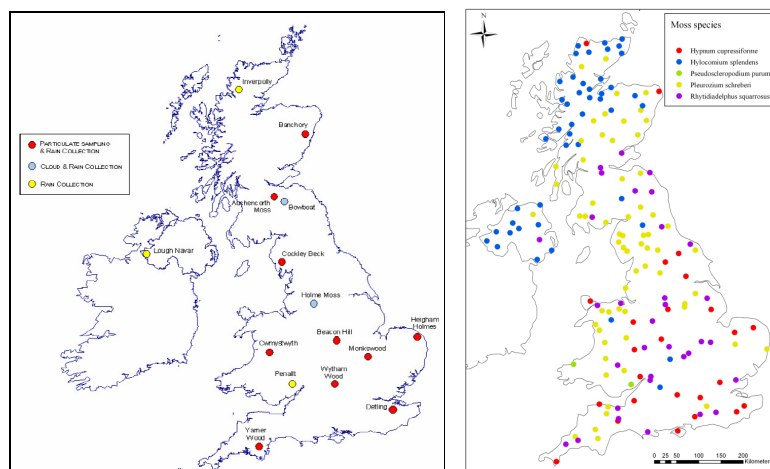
Particulate sampling & Rain Collection
Cloud & Rain Collection
Rain Collection

Inverpolly
Banchory
Auchencorth Moss
Bowbeat
Lough Navar
Cockley Beck
Holme Moss
Beacon Hill
Heigham Holmes
Cwmystwyth
Monkswood
Penallt
Wytham Wood
Detling
Yarner Wood

N

Moss species
Hypnum cupressiforme
Hylocomium splendens
Pseudoscleropodium purum
Pleurozium schreberi
Rhytidiadelphus squarrosus

0 25 50 100 150 200 Kilometers